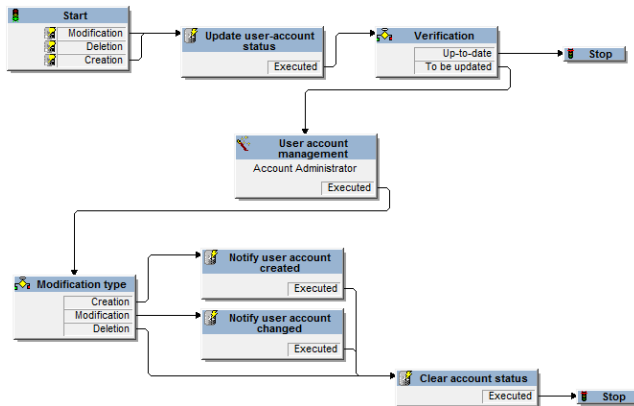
Start
Modification
Deletion
Creation

Update user-account status
Executed

Verification
Up-to-date
To be updated

Stop

User account management
Account Administrator
Executed

Modification type
Creation
Modification
Deletion

Notify user account created
Executed

Notify user account changed
Executed

Clear account status
Executed

Stop